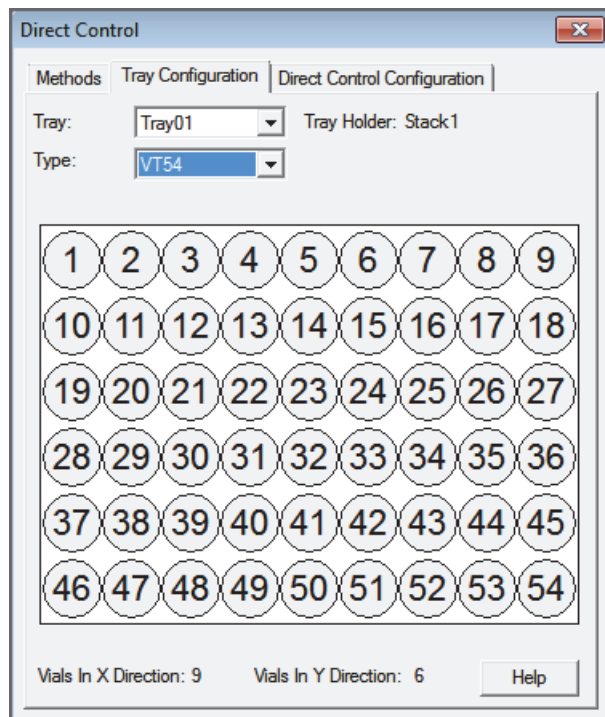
Direct Control

Methods | Tray Configuration | Direct Control Configuration

Tray: Tray01 Tray Holder: Stack1
Type: VT54

1 2 3 4 5 6 7 8 9
10 11 12 13 14 15 16 17 18
19 20 21 22 23 24 25 26 27
28 29 30 31 32 33 34 35 36
37 38 39 40 41 42 43 44 45
46 47 48 49 50 51 52 53 54

Vials In X Direction: 9 Vials In Y Direction: 6 Help